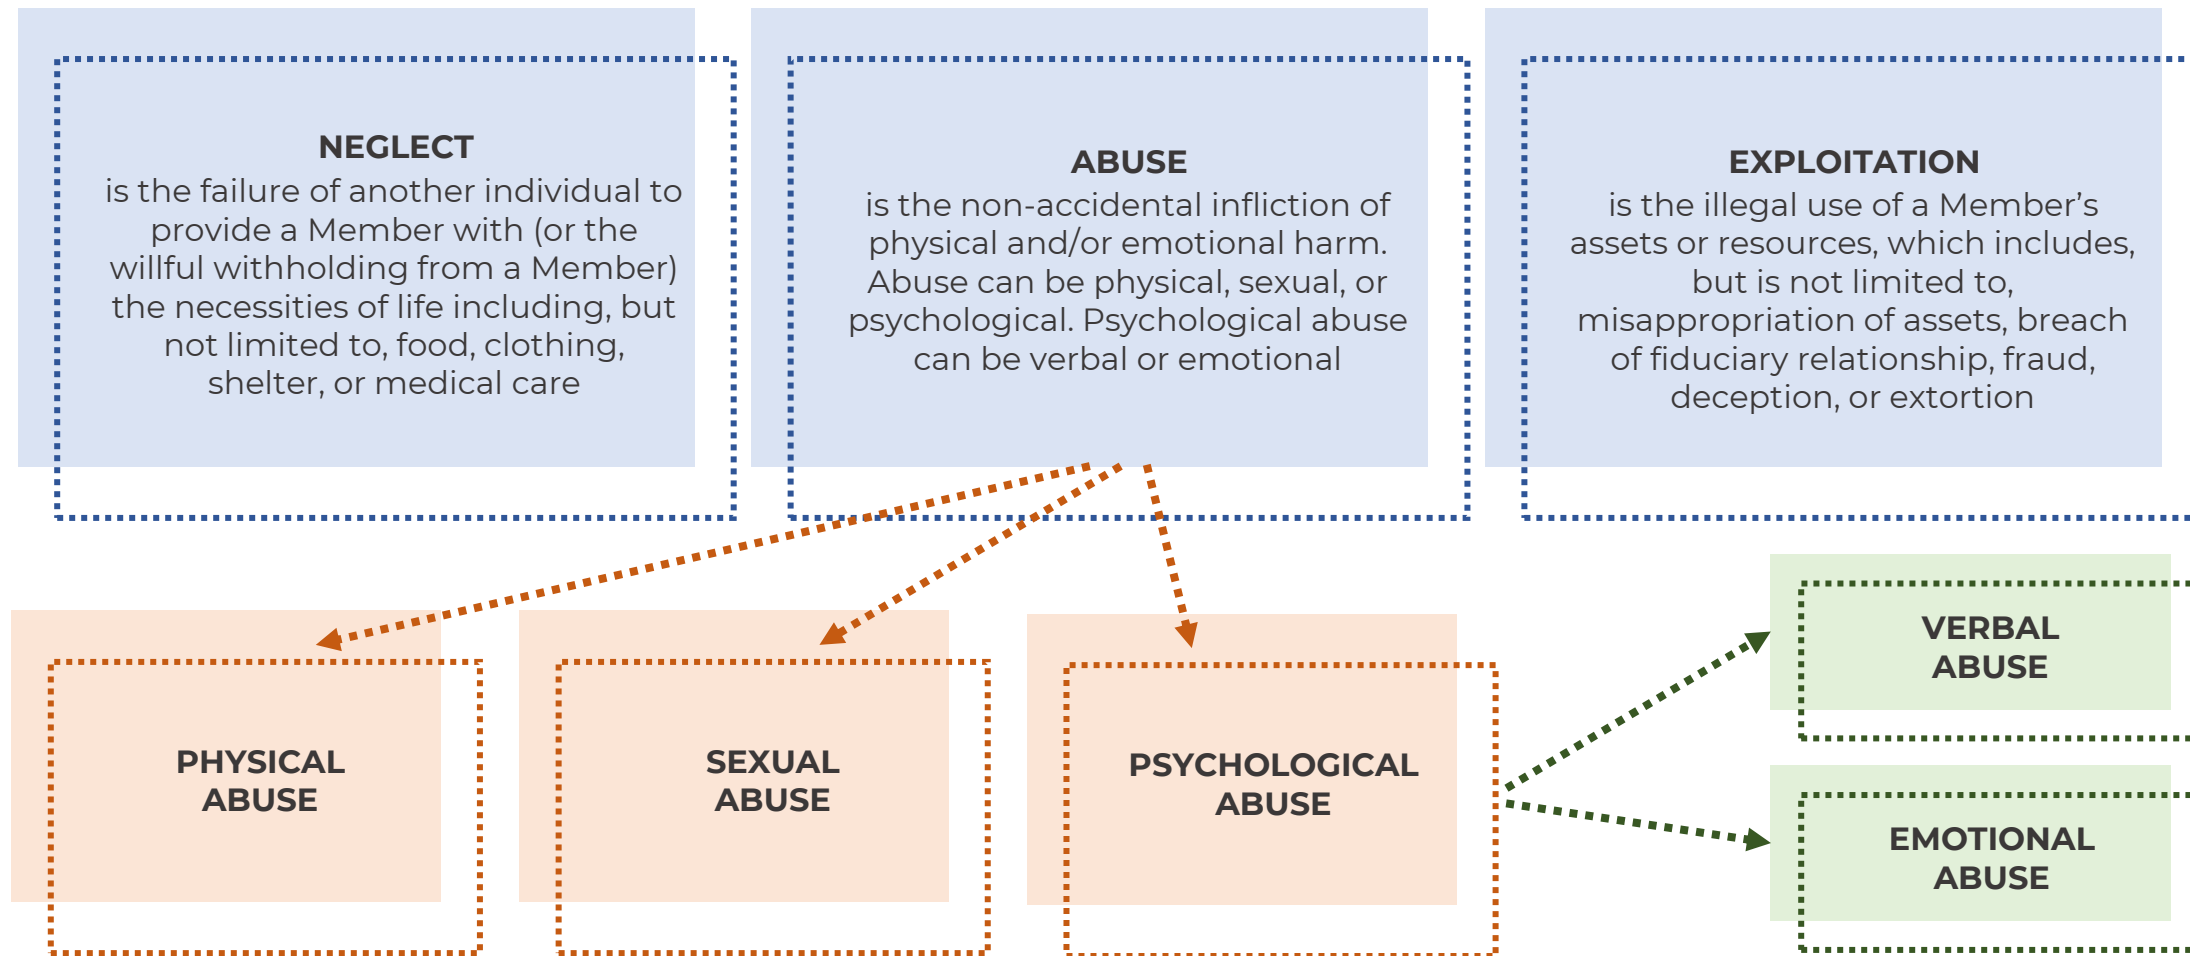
NEGLECT
is the failure of another individual to provide a Member with (or the willful withholding from a Member) the necessities of life including, but not limited to, food, clothing, shelter, or medical care

ABUSE
is the non-accidental infliction of physical and/or emotional harm. Abuse can be physical, sexual, or psychological. Psychological abuse can be verbal or emotional

EXPLOITATION
is the illegal use of a Member's assets or resources, which includes, but is not limited to, misappropriation of assets, breach of fiduciary relationship, fraud, deception, or extortion

PHYSICAL ABUSE

SEXUAL ABUSE

PSYCHOLOGICAL ABUSE

VERBAL ABUSE

EMOTIONAL ABUSE